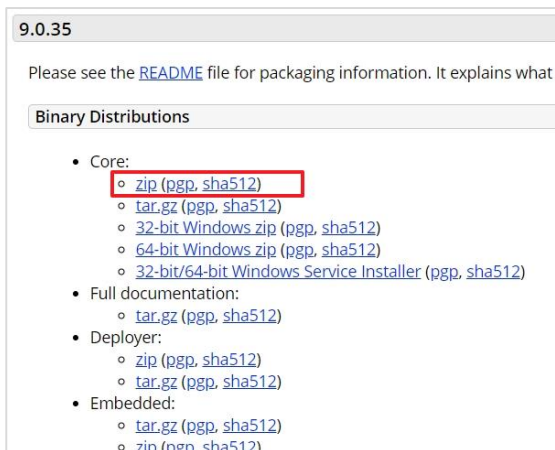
9.0.35

Please see the README file for packaging information. It explains what

Binary Distributions

- Core:
  - zip (pgp, sha512)
  - tar.gz (pgp, sha512)
  - 32-bit Windows zip (pgp, sha512)
  - 64-bit Windows zip (pgp, sha512)
  - 32-bit/64-bit Windows Service Installer (pgp, sha512)
- Full documentation:
  - tar.gz (pgp, sha512)
- Deployer:
  - zip (pgp, sha512)
  - tar.gz (pgp, sha512)
- Embedded:
  - tar.gz (pgp, sha512)
  - zip (pgp, sha512)